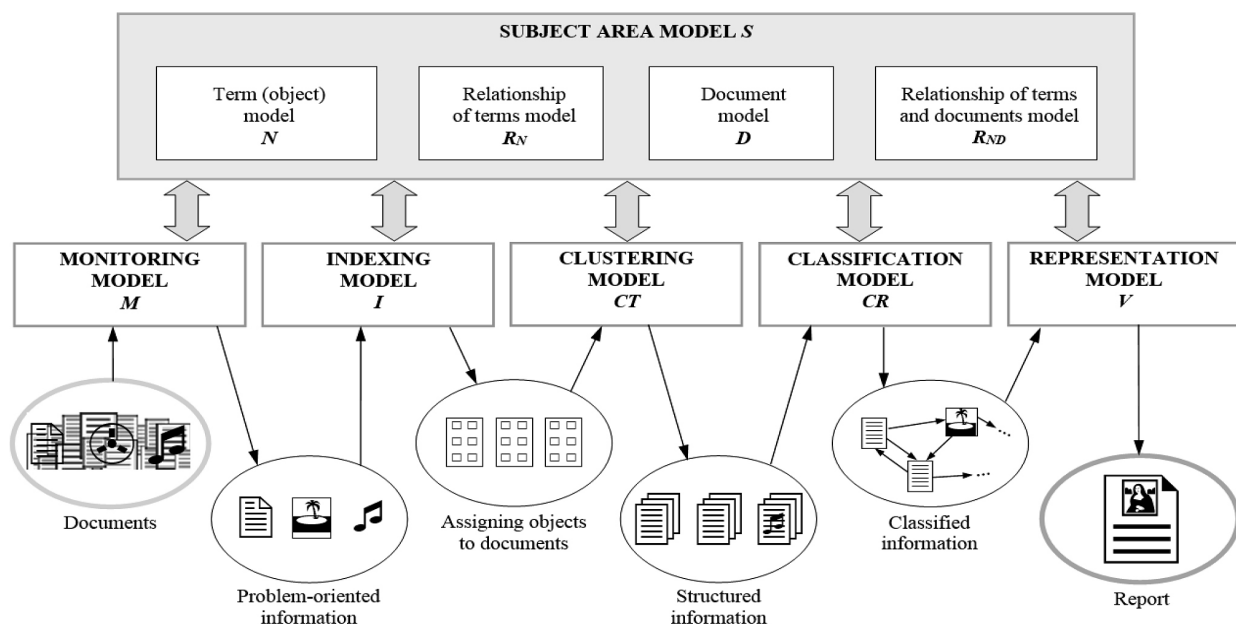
SUBJECT AREA MODEL $S$

Term (object) model $N$

Relationship of terms model $R_N$

Document model $D$

Relationship of terms and documents model $R_{ND}$

MONITORING MODEL $M$

INDEXING MODEL $I$

CLUSTERING MODEL $CT$

CLASSIFICATION MODEL $CR$

REPRESENTATION MODEL $V$

Documents

Problem-oriented information

Assigning objects to documents

Structured information

Classified information

Report